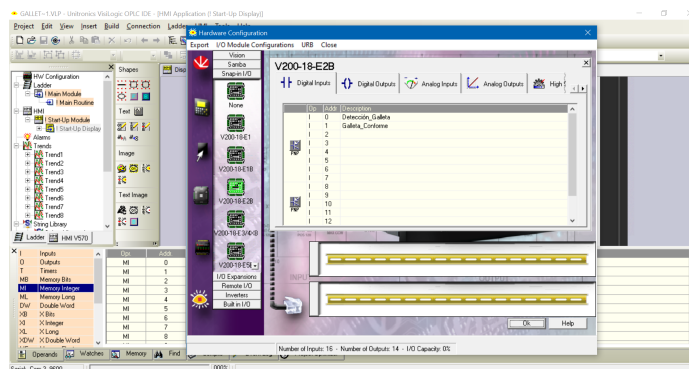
GALLET~1.VLP - Unitronics VisiLogic OPLC IDE - [HMI Application (I Start-Up Display)]

Project Edit View Insert Build Connection Ladder

HW Configuration
Ladder
I Main Module
I Main Routine
HMI
I Start-Up Module
I Start-Up Display
Alarms
Trends
Trend1
Trend2
Trend3
Trend4
Trend5
Trend6
Trend7
Trend8
String Library

Ladder HMI V570

Shapes
Text
Image
Text Image

I Inputs
O Outputs
T Timers
MB Memory Bits
MI Memory Integer
ML Memory Long
DW Double Word
XB X Bits
XI X Integer
XL X Long
XDW X Double Word

| Ops | Addr |
|---|---|
| MI | 0 |
| MI | 1 |
| MI | 2 |
| MI | 3 |
| MI | 4 |
| MI | 5 |
| MI | 6 |
| MI | 7 |
| MI | 8 |

Operands Watches Memory Find

Serial - Com 3 9600

Hardware Configuration

Export I/O Module Configurations URB Close

Vision
Samba
Snap-in I/O
None
V200-18-E1
V200-18-E1B
V200-18-E2B
V200-18-E3/4/3
V200-18-E5
I/O Expansions
Remote I/O
Inverters
Built in I/O

V200-18-E2B

Digital Inputs Digital Outputs Analog Inputs Analog Outputs High S

| Op | Addr | Description |
|---|---|---|
| | 0 | Detección_Galleta |
| | 1 | Galleta_Conforme |
| | 2 | |
| | 3 | |
| | 4 | |
| | 5 | |
| | 6 | |
| | 7 | |
| | 8 | |
| | 9 | |
| | 10 | |
| | 11 | |
| | 12 | |

PNP
PNP

Ok Help

Number of Inputs: 16 - Number of Outputs: 14 - I/O Capacity: 0%